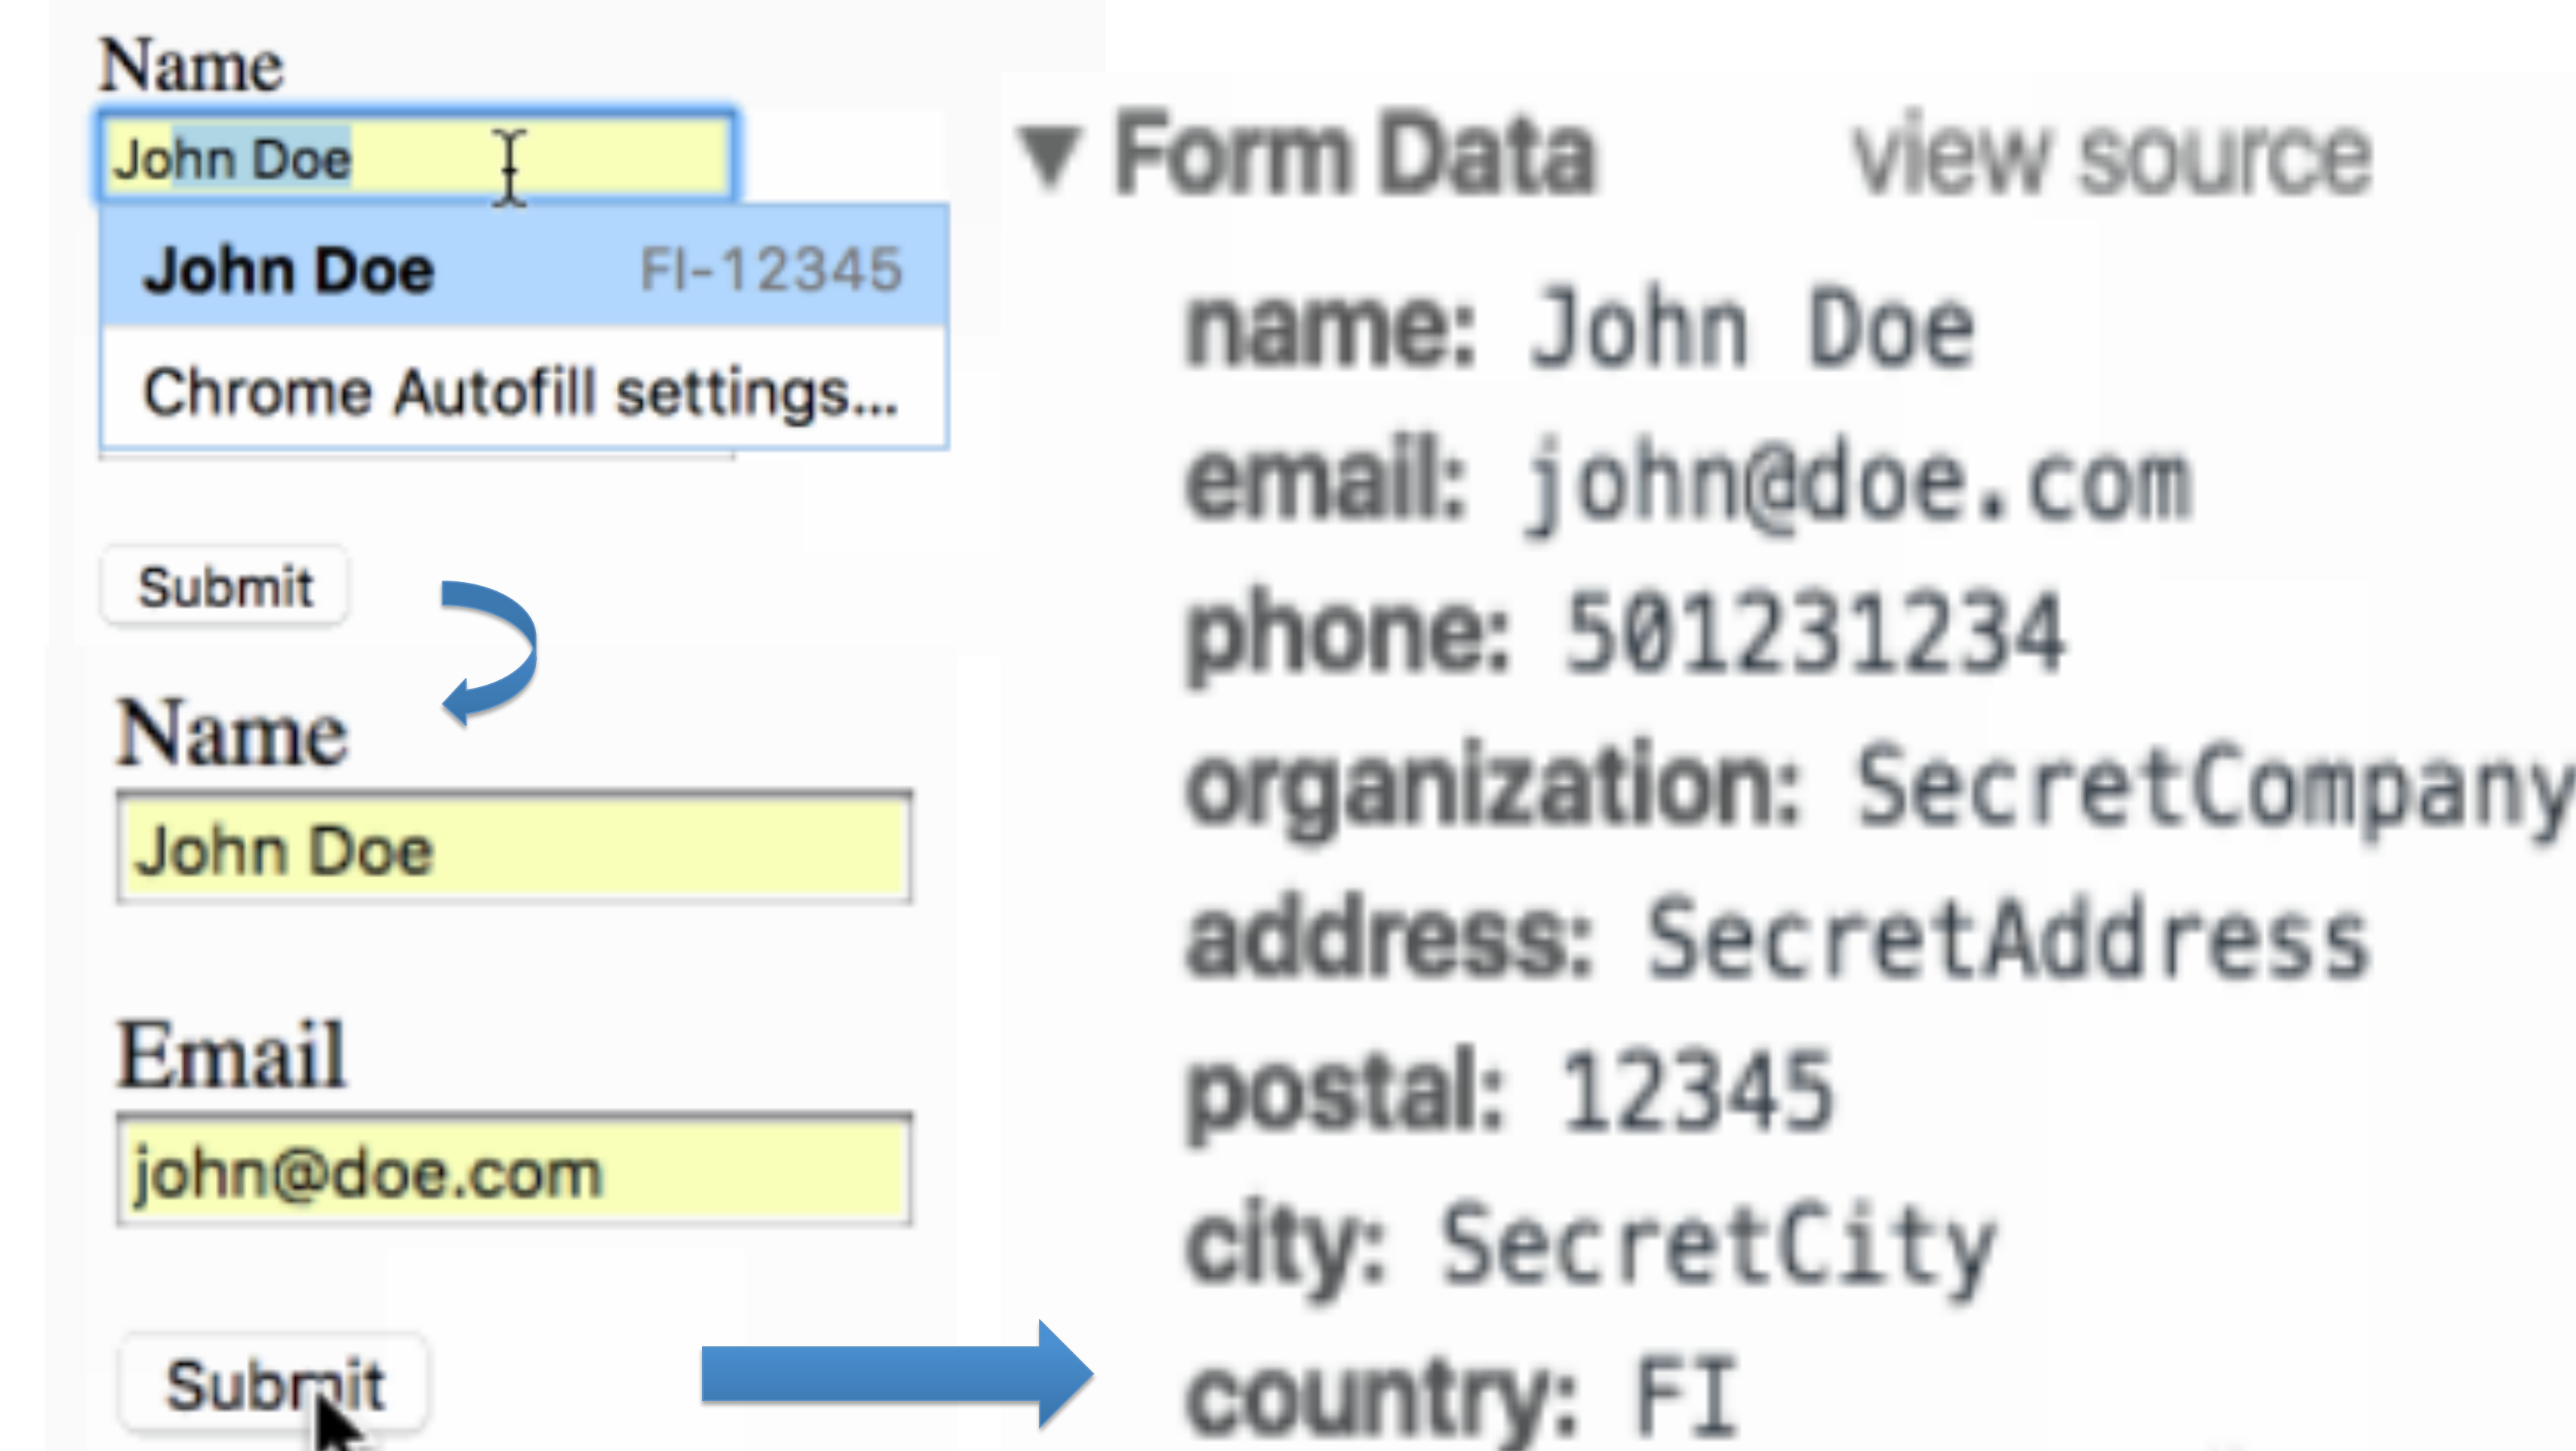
Name

John Doe

John Doe FI-12345

Chrome Autofill settings...

Submit

Name

John Doe

Email

john@doe.com

Submit

▼ Form Data view source

name: John Doe

email: john@doe.com

phone: 501231234

organization: SecretCompany

address: SecretAddress

postal: 12345

city: SecretCity

country: FI